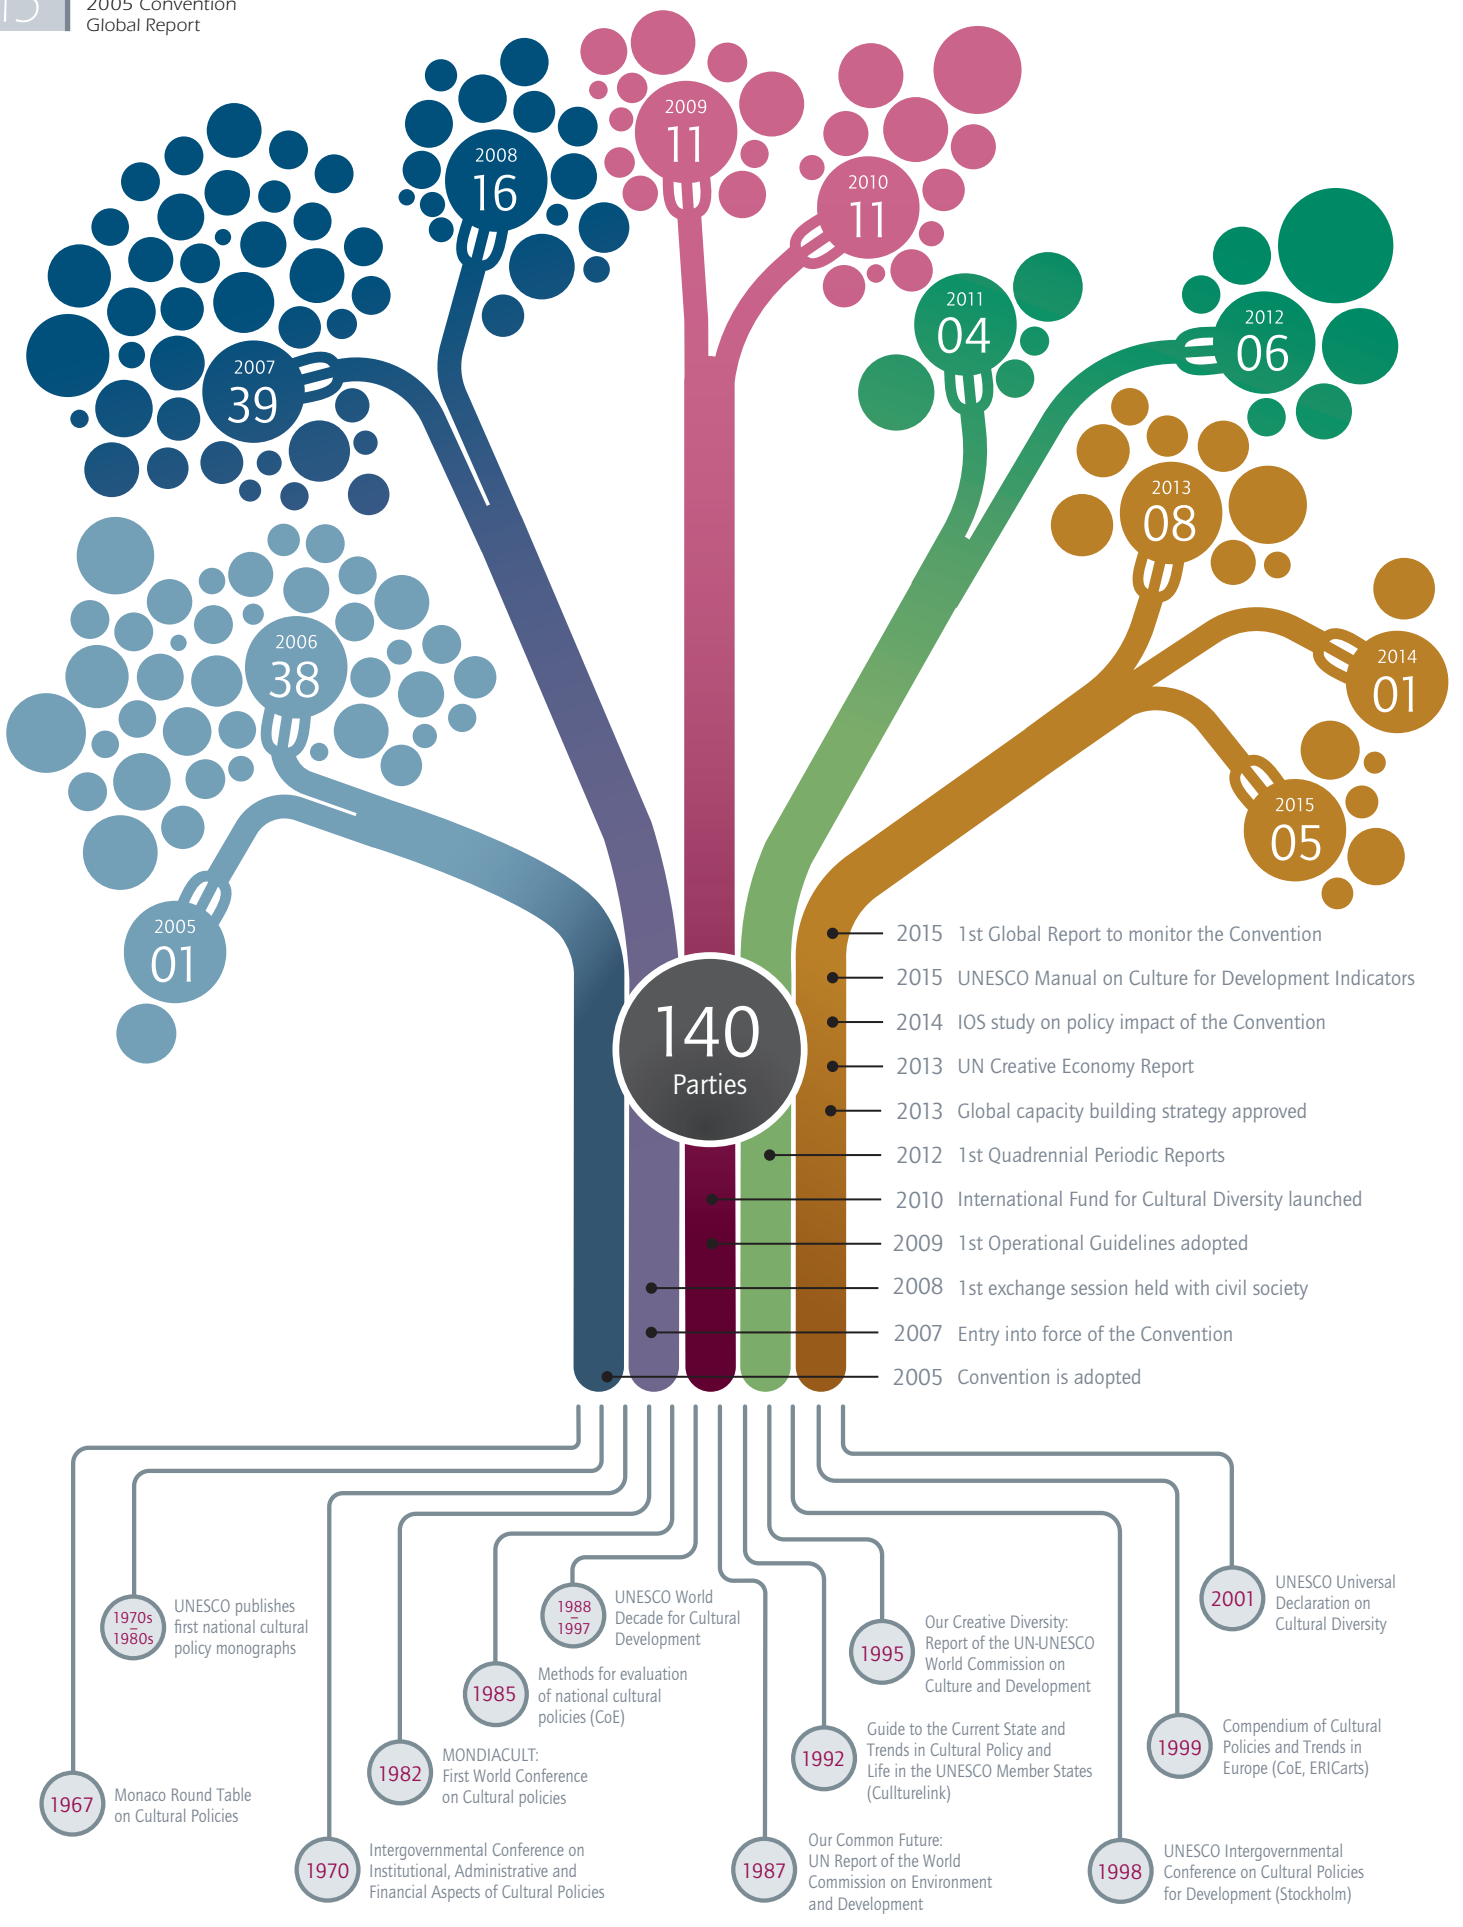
15
2005 Convention
Global Report

2009
11

2008
16

2010
11

2007
39

2011
04

2012
06

2013
08

2006
38

2014
01

2015
05

2005
01

140
Parties

2015 1st Global Report to monitor the Convention
2015 UNESCO Manual on Culture for Development Indicators
2014 IOS study on policy impact of the Convention
2013 UN Creative Economy Report
2013 Global capacity building strategy approved
2012 1st Quadrennial Periodic Reports
2010 International Fund for Cultural Diversity launched
2009 1st Operational Guidelines adopted
2008 1st exchange session held with civil society
2007 Entry into force of the Convention
2005 Convention is adopted

1970s – 1980s UNESCO publishes first national cultural policy monographs

1988 – 1997 UNESCO World Decade for Cultural Development

1995 Our Creative Diversity: Report of the UN-UNESCO World Commission on Culture and Development

2001 UNESCO Universal Declaration on Cultural Diversity

1985 Methods for evaluation of national cultural policies (CoE)

1992 Guide to the Current State and Trends in Cultural Policy and Life in the UNESCO Member States (Culturelink)

1999 Compendium of Cultural Policies and Trends in Europe (CoE, ERICarts)

1982 MONDIACULT: First World Conference on Cultural policies

1967 Monaco Round Table on Cultural Policies

1970 Intergovernmental Conference on Institutional, Administrative and Financial Aspects of Cultural Policies

1987 Our Common Future: UN Report of the World Commission on Environment and Development

1998 UNESCO Intergovernmental Conference on Cultural Policies for Development (Stockholm)